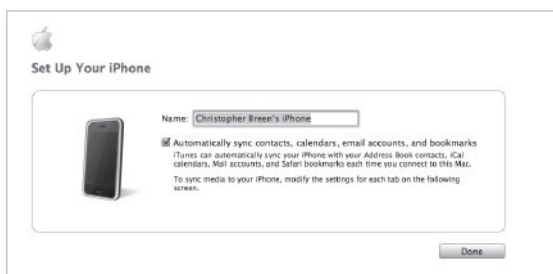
Set Up Your iPhone

Name: Christopher Breen's iPhone

Automatically sync contacts, calendars, email accounts, and bookmarks

iTunes can automatically sync your iPhone with your Address Book contacts, iCal calendars, Mail accounts, and Safari bookmarks each time you connect to this Mac.

To sync media to your iPhone, modify the settings for each tab on the following screen.

Done